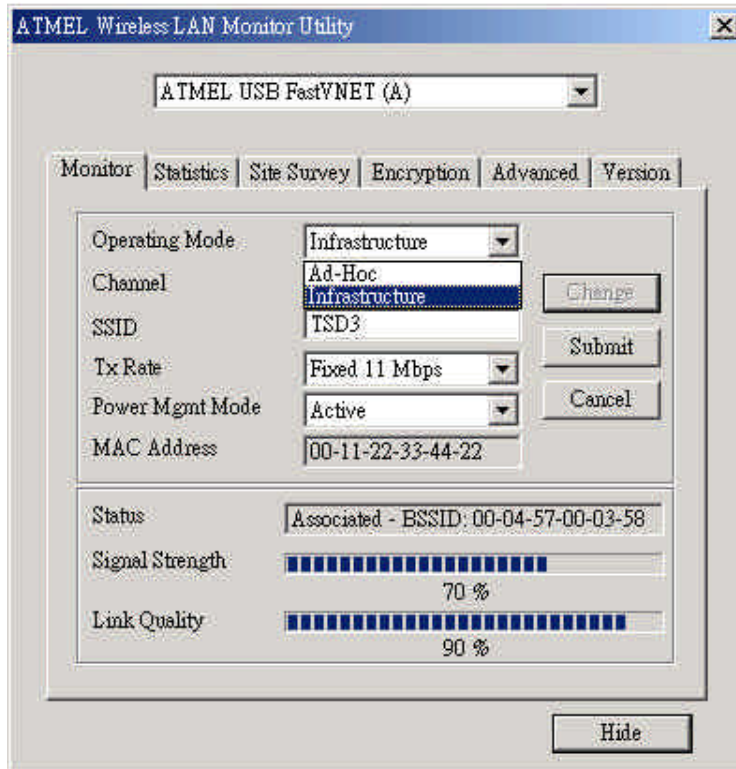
ATMEL Wireless LAN Monitor Utility

ATMEL USB FastVNET (A)

Monitor | Statistics | Site Survey | Encryption | Advanced | Version

Operating Mode Infrastructure
Ad-Hoc
Infrastructure
Channel
SSID TSD3
Tx Rate Fixed 11 Mbps
Power Mgmt Mode Active
MAC Address 00-11-22-33-44-22

Change
Submit
Cancel

Status Associated - BSSID: 00-04-57-00-03-58
Signal Strength
70 %
Link Quality
90 %

Hide